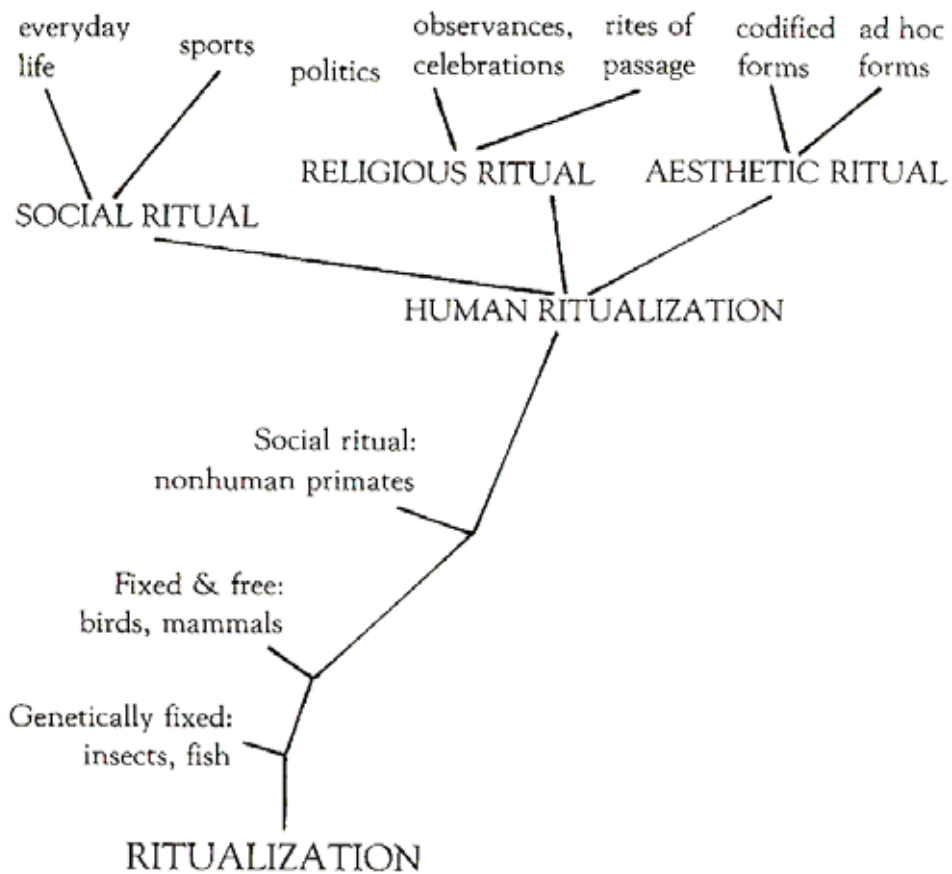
everyday life

sports

politics

observances, celebrations

rites of passage

codified forms

ad hoc forms

RELIGIOUS RITUAL

AESTHETIC RITUAL

SOCIAL RITUAL

HUMAN RITUALIZATION

Social ritual: nonhuman primates

Fixed & free: birds, mammals

Genetically fixed: insects, fish

RITUALIZATION